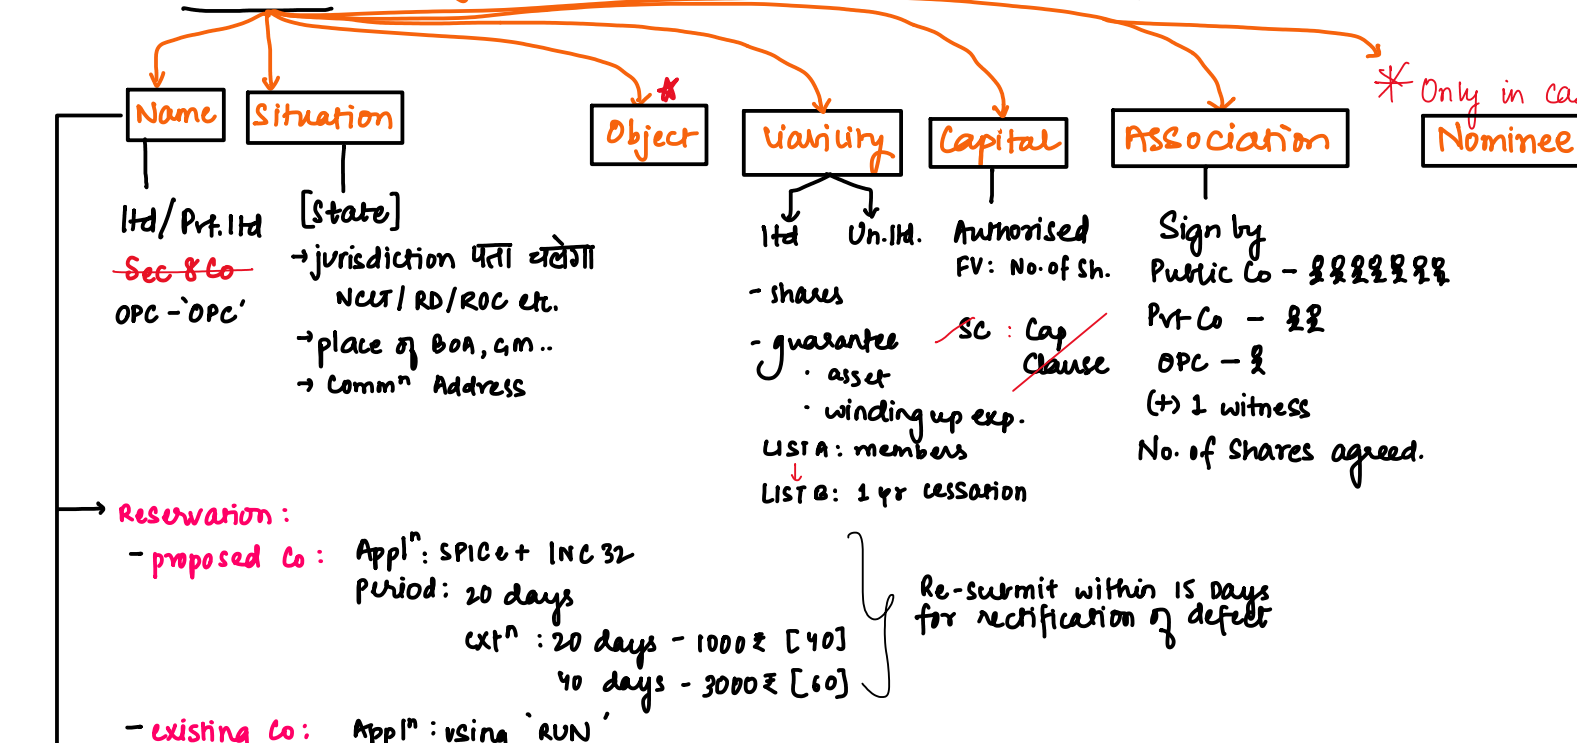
Name

Situation

Object

Liability

Capital

Association

* Only in ca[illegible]

Nominee

ltd/Pvt.ltd
Sec 8 Co
OPC - 'OPC'

[State]
→ jurisdiction पता चलेगा
NCLT / RD / ROC etc.
→ place of BOA, GM..
→ Commⁿ Address

ltd
- shares
- guarantee
· asset
· winding up exp.
LIST A: members
LIST B: 1 yr cessation

Un.ltd.

Authorised
FV: No. of Sh.
SC : Cap Clause

Sign by
Public Co - 👤👤👤👤👤👤👤
Pvt Co - 👤👤
OPC - 👤
(+) 1 witness
No. of Shares agreed.

Reservation :
- proposed Co : Applⁿ: SPICe + INC 32
Period: 20 days
extⁿ : 20 days - 1000₹ [40]
40 days - 3000₹ [60]

Re-submit within 15 Days for rectification of defect

- existing Co : Applⁿ : using 'RUN'